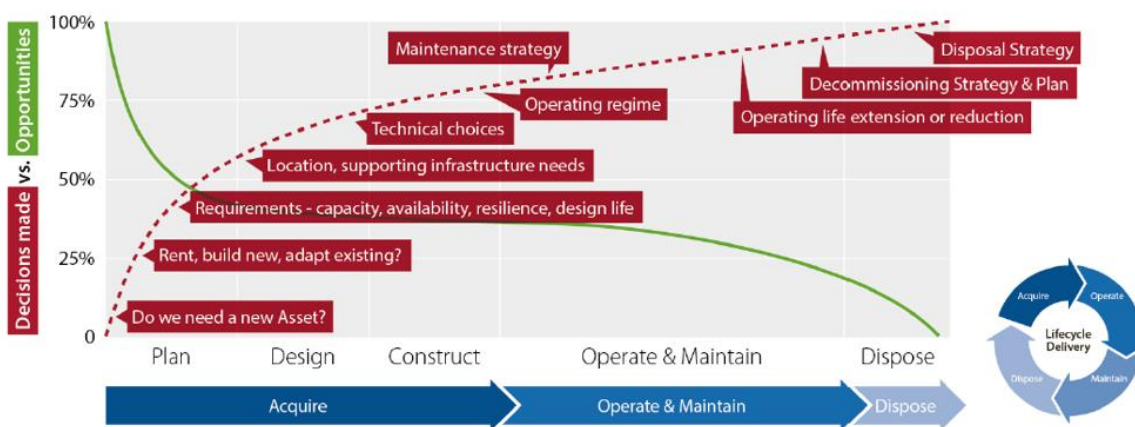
Decisions made vs. Opportunities

100%
75%
50%
25%
0

Maintenance strategy
Disposal Strategy
Decommissioning Strategy & Plan
Operating regime
Operating life extension or reduction
Technical choices
Location, supporting infrastructure needs
Requirements - capacity, availability, resilience, design life
Rent, build new, adapt existing?
Do we need a new Asset?

Plan
Design
Construct
Operate & Maintain
Dispose

Acquire
Operate & Maintain
Dispose

Acquire
Operate
Lifecycle Delivery
Maintain
Dispose